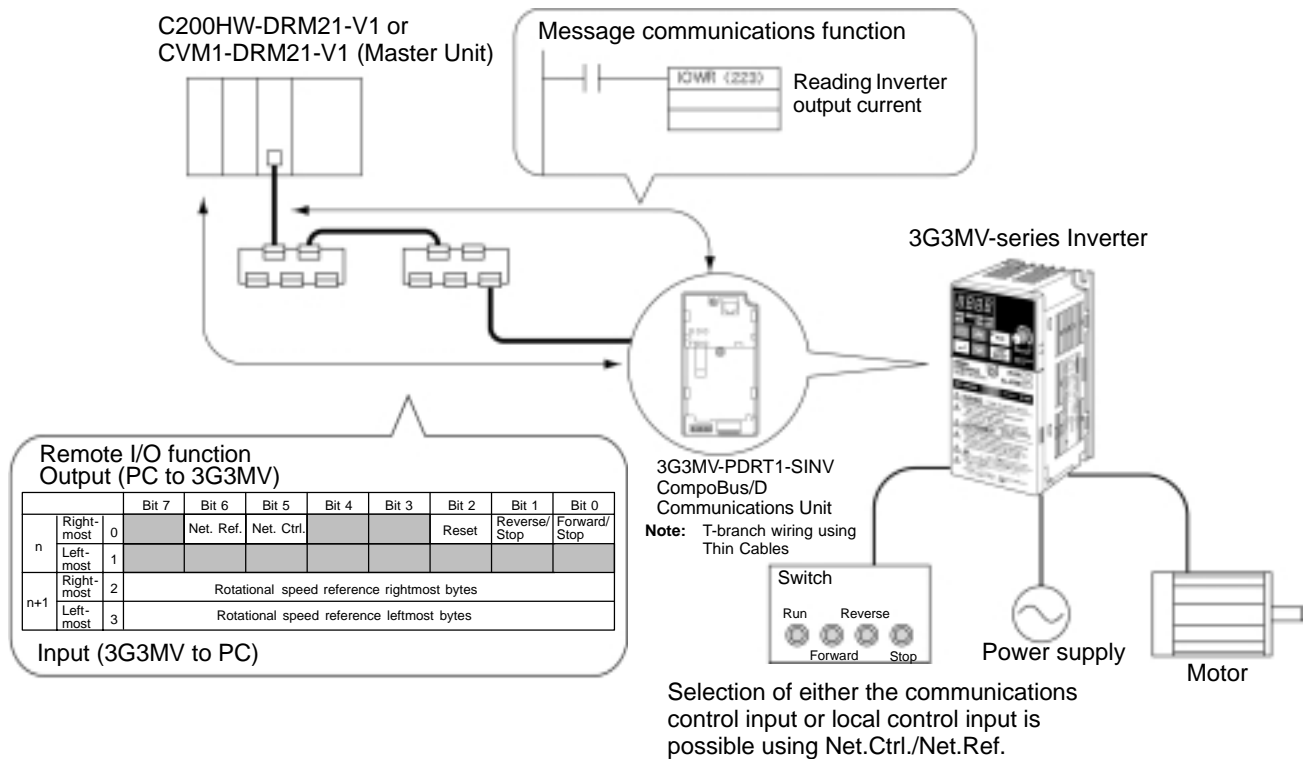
C200HW-DRM21-V1 or CVM1-DRM21-V1 (Master Unit)

Message communications function

IOWR (223)

Reading Inverter output current

3G3MV-series Inverter

Remote I/O function
Output (PC to 3G3MV)

| | | | Bit 7 | Bit 6 | Bit 5 | Bit 4 | Bit 3 | Bit 2 | Bit 1 | Bit 0 |
|---|---|---|---|---|---|---|---|---|---|---|
| n | Rightmost | 0 | | Net. Ref. | Net. Ctrl. | | | Reset | Reverse/ Stop | Forward/ Stop |
| | Leftmost | 1 | | | | | | | | |
| n+1 | Rightmost | 2 | Rotational speed reference rightmost bytes | | | | | | | |
| | Leftmost | 3 | Rotational speed reference leftmost bytes | | | | | | | |

Input (3G3MV to PC)

3G3MV-PDRT1-SINV CompoBus/D Communications Unit

Note: T-branch wiring using Thin Cables

Switch

Run Reverse

Forward Stop

Power supply

Motor

Selection of either the communications control input or local control input is possible using Net.Ctrl./Net.Ref.